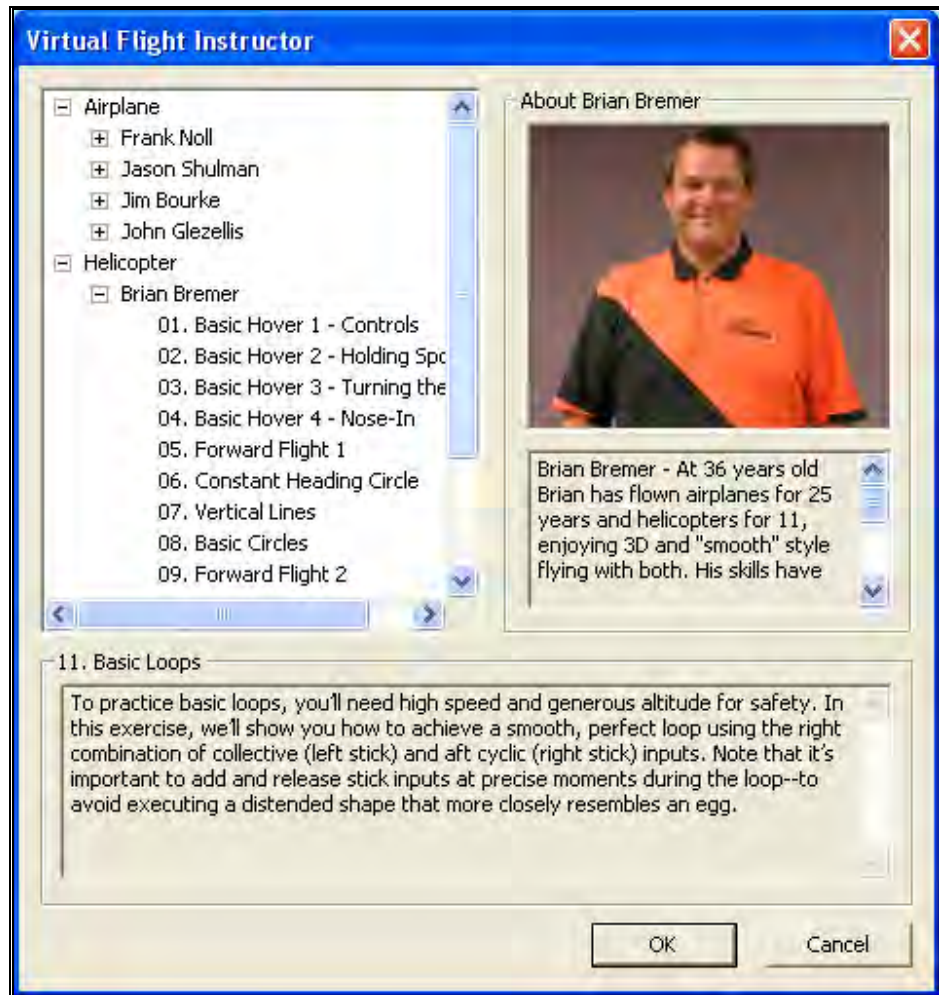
Virtual Flight Instructor

Airplane
Frank Noll
Jason Shulman
Jim Bourke
John Glezellis
Helicopter
Brian Bremer
01. Basic Hover 1 - Controls
02. Basic Hover 2 - Holding Spo
03. Basic Hover 3 - Turning the
04. Basic Hover 4 - Nose-In
05. Forward Flight 1
06. Constant Heading Circle
07. Vertical Lines
08. Basic Circles
09. Forward Flight 2

About Brian Bremer

Brian Bremer - At 36 years old Brian has flown airplanes for 25 years and helicopters for 11, enjoying 3D and "smooth" style flying with both. His skills have

11. Basic Loops

To practice basic loops, you'll need high speed and generous altitude for safety. In this exercise, we'll show you how to achieve a smooth, perfect loop using the right combination of collective (left stick) and aft cyclic (right stick) inputs. Note that it's important to add and release stick inputs at precise moments during the loop--to avoid executing a distended shape that more closely resembles an egg.

OK
Cancel